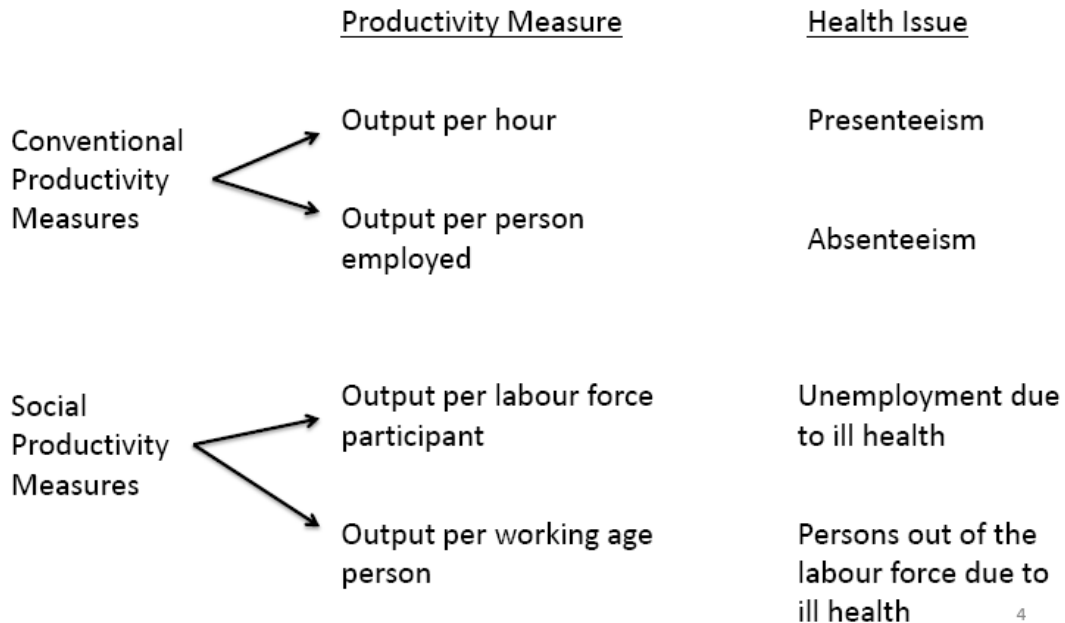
Productivity Measure

Health Issue

Conventional Productivity Measures

Output per hour

Presenteeism

Output per person employed

Absenteeism

Social Productivity Measures

Output per labour force participant

Unemployment due to ill health

Output per working age person

Persons out of the labour force due to ill health

4